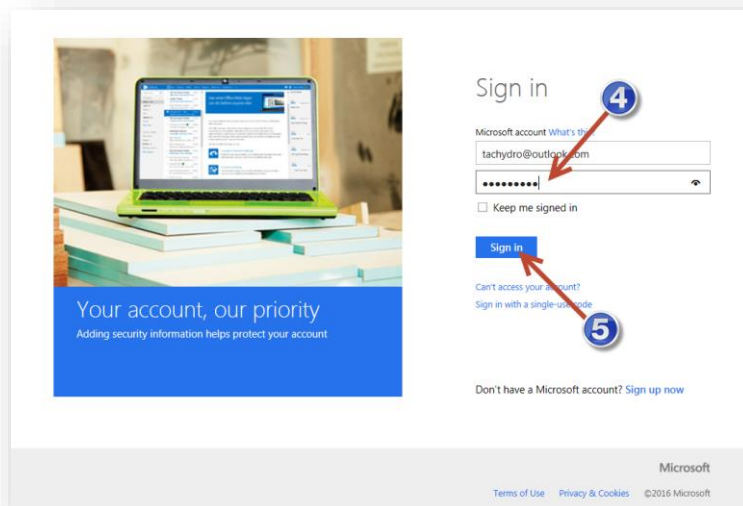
Your account, our priority
Adding security information helps protect your account

Sign in

4

Microsoft account What's this?

tachydro@outlook.com

••••••••••

Keep me signed in

Sign in

Can't access your account?

Sign in with a single-use code

5

Don't have a Microsoft account? Sign up now

Microsoft

Terms of Use   Privacy & Cookies   ©2016 Microsoft